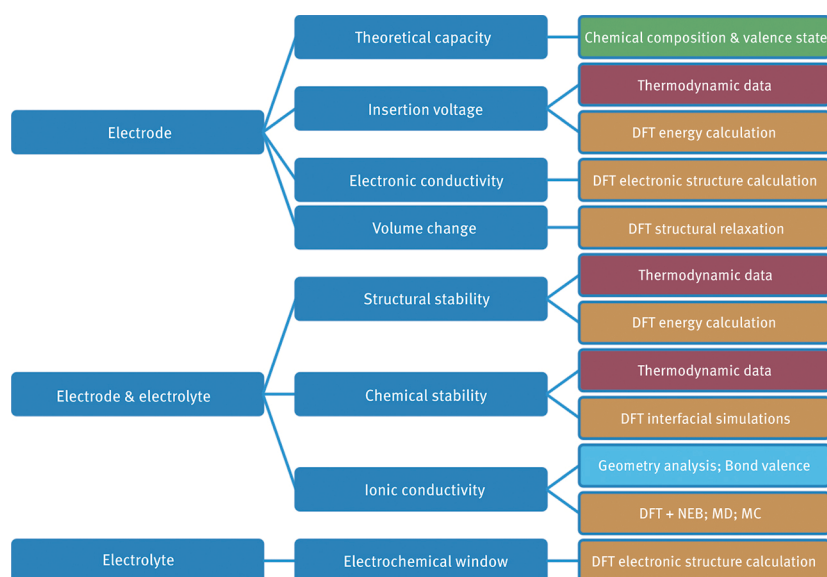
Electrode

Theoretical capacity

Chemical composition & valence state

Insertion voltage

Thermodynamic data

DFT energy calculation

Electronic conductivity

DFT electronic structure calculation

Volume change

DFT structural relaxation

Electrode & electrolyte

Structural stability

Thermodynamic data

DFT energy calculation

Chemical stability

Thermodynamic data

DFT interfacial simulations

Ionic conductivity

Geometry analysis; Bond valence

DFT + NEB; MD; MC

Electrolyte

Electrochemical window

DFT electronic structure calculation